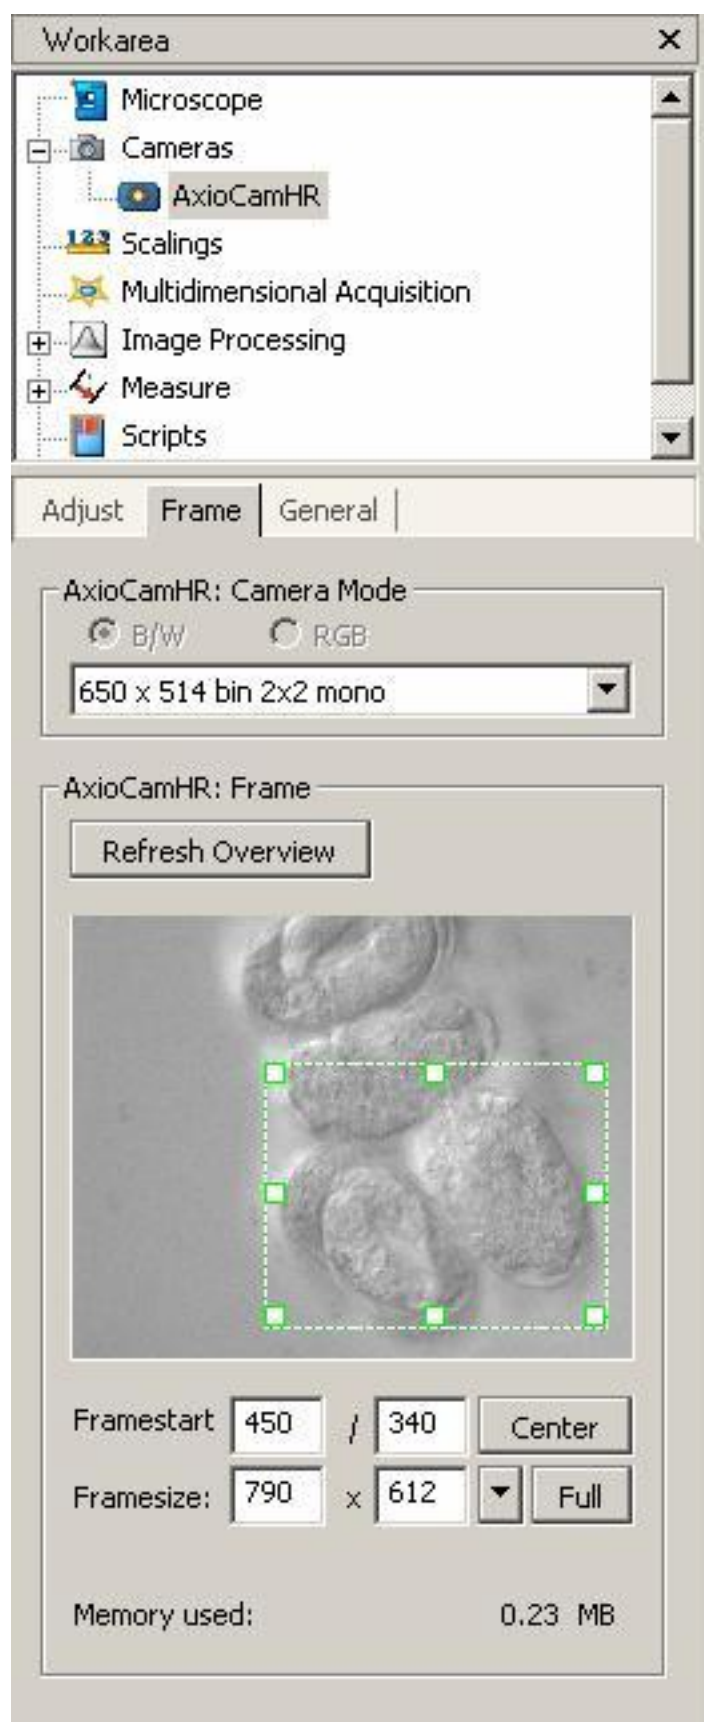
Workarea ×

Microscope
Cameras
AxioCamHR
Scalings
Multidimensional Acquisition
Image Processing
Measure
Scripts

Adjust | Frame | General

AxioCamHR: Camera Mode
B/W RGB
650 x 514 bin 2x2 mono

AxioCamHR: Frame
Refresh Overview

Framestart 450 / 340 Center
Framesize: 790 x 612 Full

Memory used: 0.23 MB